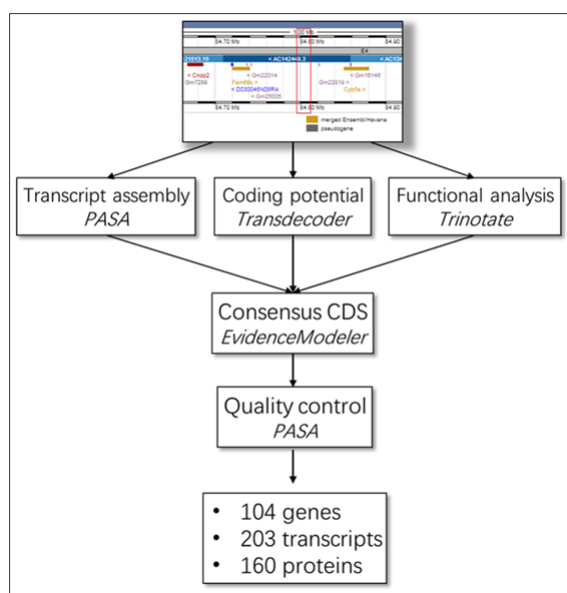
84.70 Mb
84.80 Mb
84.90
< AC142463.3
< Cndp2
Gm7289
< Gm22014
Fam69c >
< D330045N06Rik
< Gm25005
Gm22619 >
< Gm15145
Cyb5a >
84.70 Mb
84.80 Mb
84.90
merged Ensembl/Havana
pseudogene

Transcript assembly
*PASA*

Coding potential
*Transdecoder*

Functional analysis
*Trinotate*

Consensus CDS
*EvidenceModeler*

Quality control
*PASA*

• 104 genes
• 203 transcripts
• 160 proteins